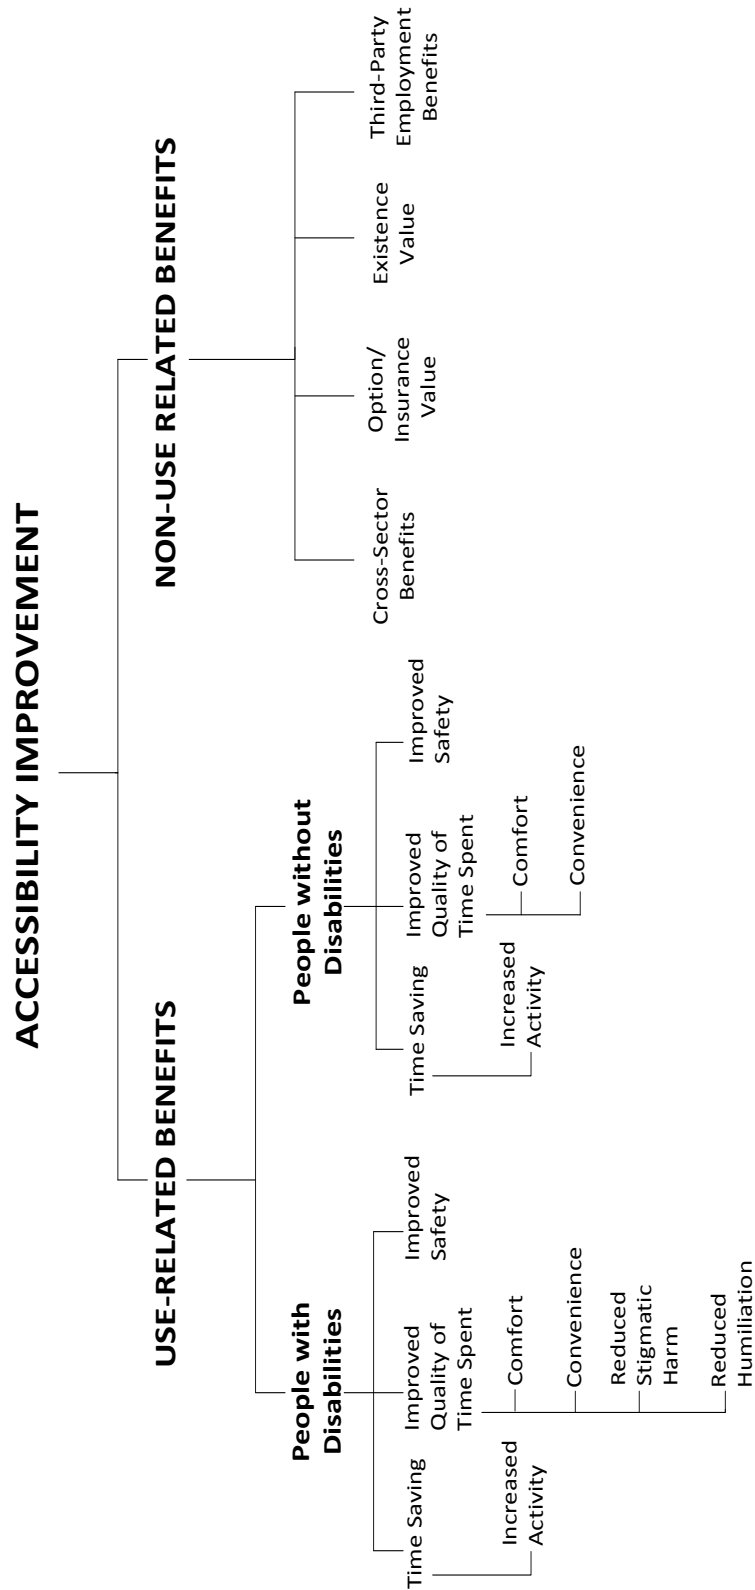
ACCESSIBILITY IMPROVEMENT

USE-RELATED BENEFITS

People with Disabilities

Time Saving

Increased Activity

Improved Quality of Time Spent

Comfort

Convenience

Reduced Stigmatic Harm

Reduced Humiliation

Improved Safety

People without Disabilities

Time Saving

Increased Activity

Improved Quality of Time Spent

Comfort

Convenience

Improved Safety

NON-USE RELATED BENEFITS

Cross-Sector Benefits

Option/ Insurance Value

Existence Value

Third-Party Employment Benefits